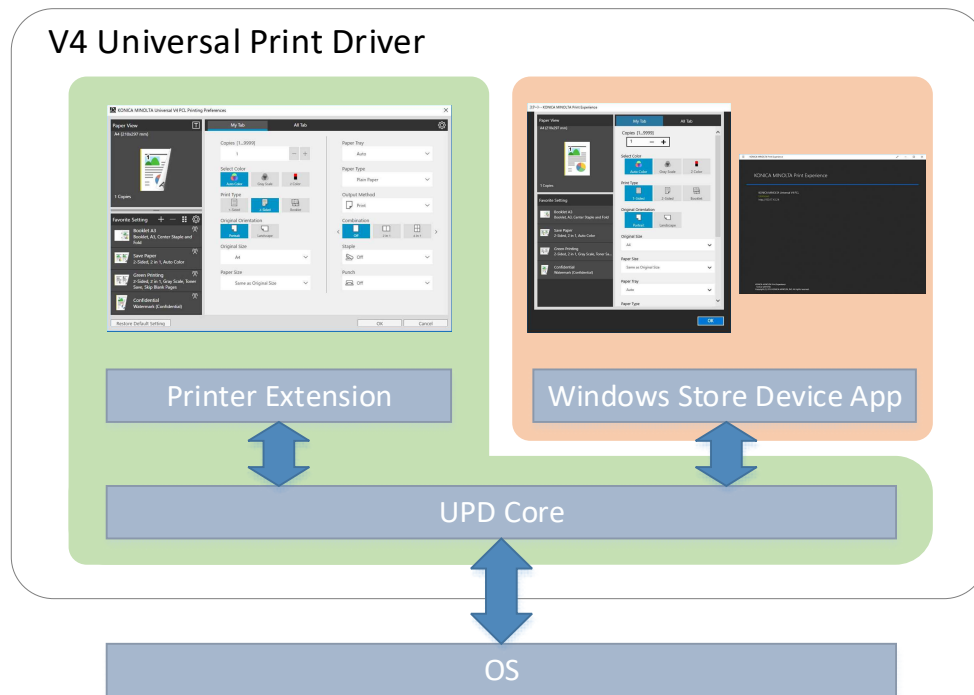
V4 Universal Print Driver

KONICA MINOLTA Universal V4 PCL Printing Preferences

Paper View

A4 (210x297 mm)

1 Copies

Favorite Setting

Booklet A3
Booklet, A3, Center Staple and Fold

Save Paper
2-Sided, 2 in 1, Auto Color

Green Printing
2-Sided, 2 in 1, Gray Scale, Toner Save, Skip Blank Pages

Confidential
Watermark (Confidential)

Restore Default Setting

My Tab

All Tab

Copies [1...9999]

1

Select Color

Auto Color

Gray Scale

2 Color

Print Type

1-Sided

2-Sided

Booklet

Original Orientation

Portrait

Landscape

Original Size

A4

Paper Size

Same as Original Size

Paper Tray

Auto

Paper Type

Plain Paper

Output Method

Print

Combination

Off

2 in 1

4 in 1

Staple

Off

Punch

Off

OK

Cancel

KONICA MINOLTA Print Experience

Paper View

A4 (210x297 mm)

1 Copies

Favorite Setting

Booklet A3
Booklet, A3, Center Staple and Fold

Save Paper
2-Sided, 2 in 1, Auto Color

Green Printing
2-Sided, 2 in 1, Gray Scale, Toner Sa...

Confidential
Watermark (Confidential)

My Tab

All Tab

Copies [1...9999]

1

Select Color

Auto Color

Gray Scale

2 Color

Print Type

1-Sided

2-Sided

Booklet

Original Orientation

Portrait

Landscape

Original Size

A4

Paper Size

Same as Original Size

Paper Tray

Auto

Paper Type

OK

KONICA MINOLTA Print Experience

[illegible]

Printer Extension

Windows Store Device App

UPD Core

OS